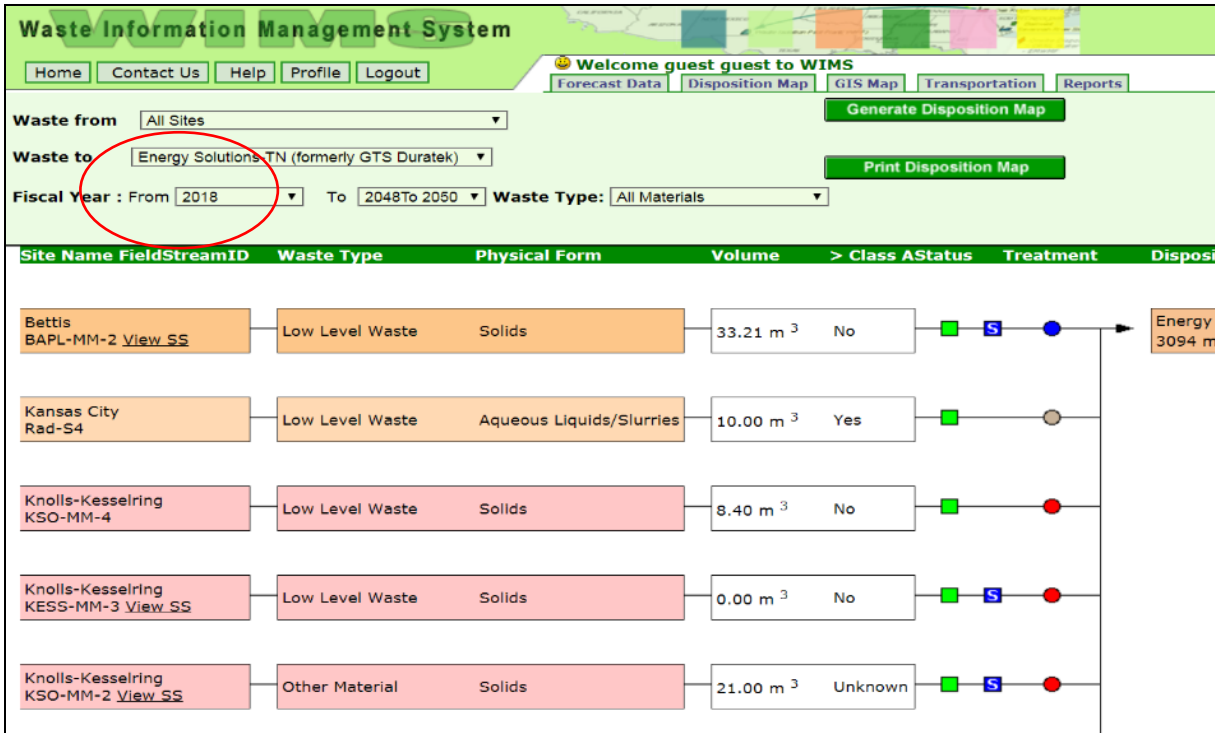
Waste Information Management System

Home | Contact Us | Help | Profile | Logout

Welcome guest guest to WIMS

Forecast Data | Disposition Map | GIS Map | Transportation | Reports

Waste from All Sites

Waste to Energy Solutions TN (formerly GTS Duratek)

Fiscal Year : From 2018 To 2048To 2050 Waste Type: All Materials

Generate Disposition Map

Print Disposition Map

| Site Name FieldStreamID | Waste Type | Physical Form | Volume | > Class AStatus | Treatment | Disposi |
|---|---|---|---|---|---|---|
| Bettis BAPL-MM-2 View SS | Low Level Waste | Solids | 33.21 m $^3$ | No | S | Energy 3094 m |
| Kansas City Rad-S4 | Low Level Waste | Aqueous Liquids/Slurries | 10.00 m $^3$ | Yes | | |
| Knolls-Kesselring KSO-MM-4 | Low Level Waste | Solids | 8.40 m $^3$ | No | | |
| Knolls-Kesselring KESS-MM-3 View SS | Low Level Waste | Solids | 0.00 m $^3$ | No | S | |
| Knolls-Kesselring KSO-MM-2 View SS | Other Material | Solids | 21.00 m $^3$ | Unknown | S | |